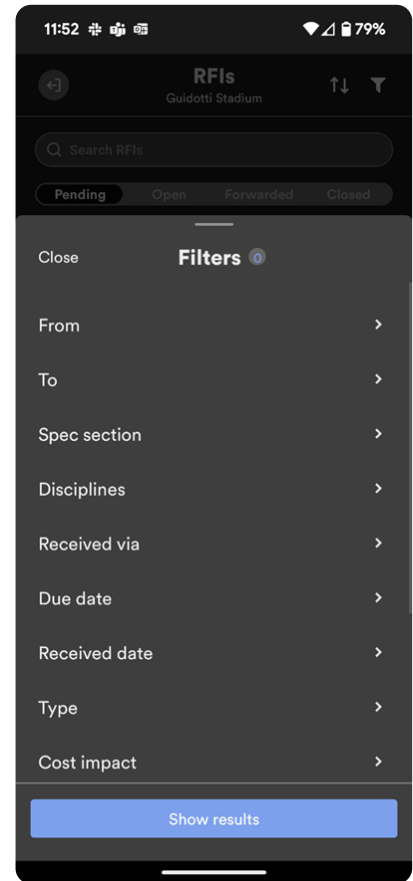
11:52 79%

RFIs
Guidotti Stadium

Search RFIs

Pending Open Forwarded Closed

Close Filters 0

From

To

Spec section

Disciplines

Received via

Due date

Received date

Type

Cost impact

Show results